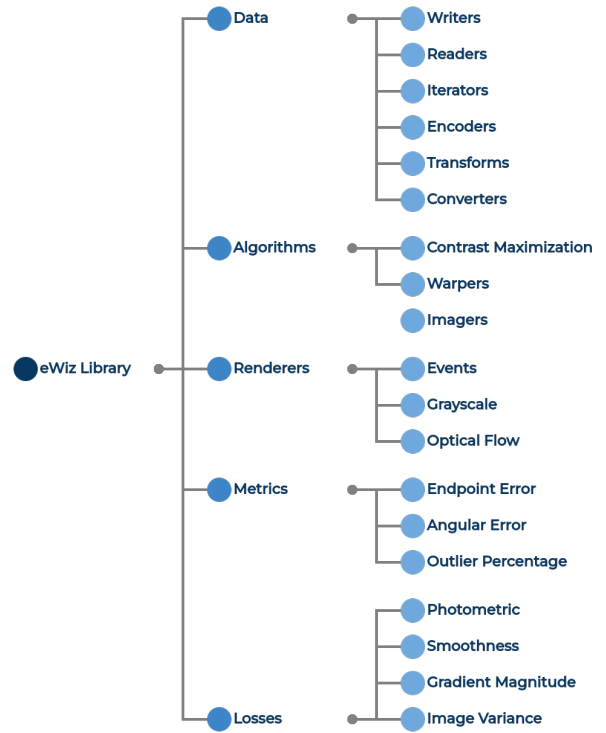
eWiz Library

Data
Writers
Readers
Iterators
Encoders
Transforms
Converters

Algorithms
Contrast Maximization
Warpers
Imagers

Renderers
Events
Grayscale
Optical Flow

Metrics
Endpoint Error
Angular Error
Outlier Percentage

Losses
Photometric
Smoothness
Gradient Magnitude
Image Variance